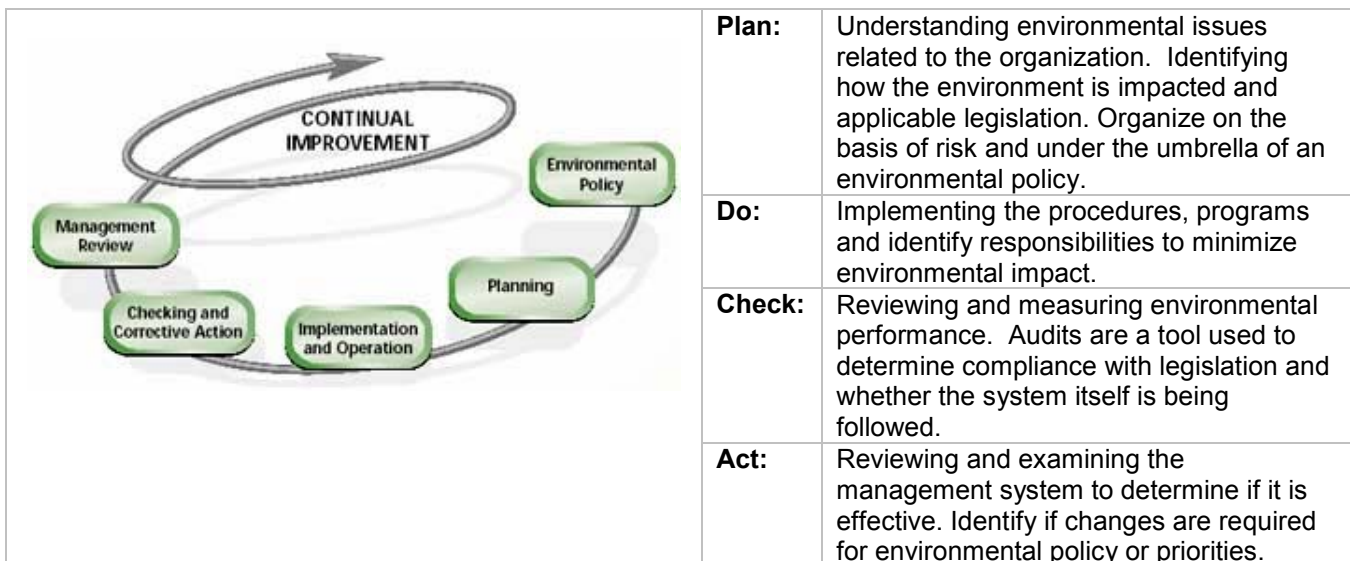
CONTINUAL IMPROVEMENT

Environmental Policy

Planning

Implementation and Operation

Checking and Corrective Action

Management Review

| Plan: | Understanding environmental issues related to the organization. Identifying how the environment is impacted and applicable legislation. Organize on the basis of risk and under the umbrella of an environmental policy. |
|---|---|
| Do: | Implementing the procedures, programs and identify responsibilities to minimize environmental impact. |
| Check: | Reviewing and measuring environmental performance. Audits are a tool used to determine compliance with legislation and whether the system itself is being followed. |
| Act: | Reviewing and examining the management system to determine if it is effective. Identify if changes are required for environmental policy or priorities. |